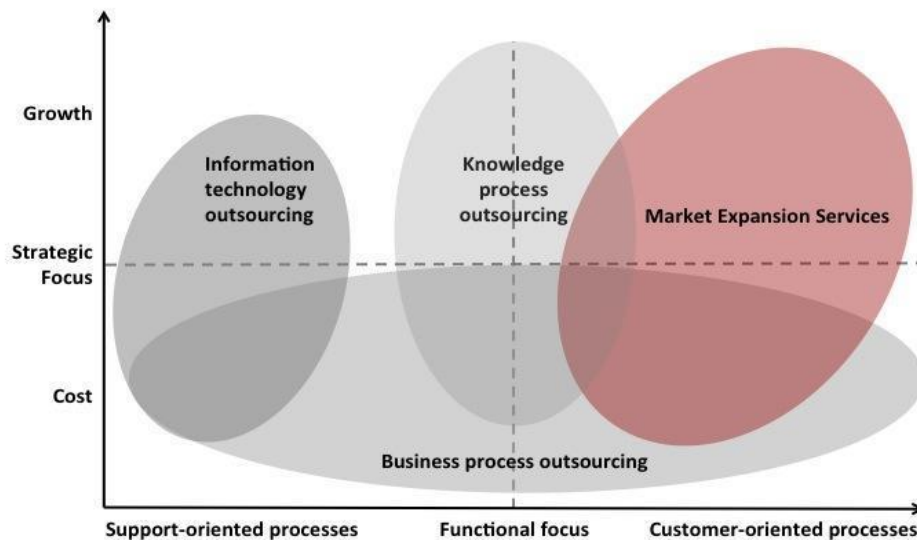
Growth

Strategic Focus

Cost

Information technology outsourcing

Knowledge process outsourcing

Market Expansion Services

Business process outsourcing

Support-oriented processes

Functional focus

Customer-oriented processes